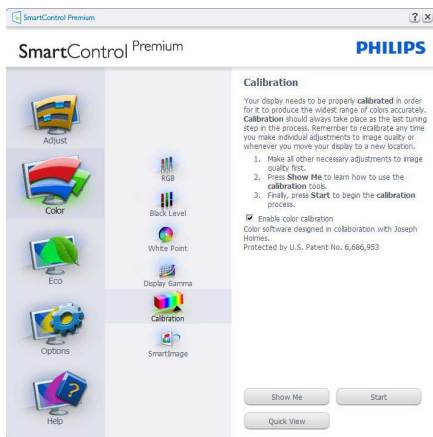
SmartControl Premium

? X

SmartControl Premium

PHILIPS

Adjust

Color

Eco

Options

Help

RGB

Black Level

White Point

Display Gamma

Calibration

SmartImage

Calibration

Your display needs to be properly calibrated in order for it to produce the widest range of colors accurately. Calibration should always take place as the last tuning step in the process. Remember to recalibrate any time you make individual adjustments to image quality or whenever you move your display to a new location.

1. Make all other necessary adjustments to image quality first.
2. Press Show Me to learn how to use the calibration tools.
3. Finally, press Start to begin the calibration process.

☑ Enable color calibration

Color software designed in collaboration with Joseph Holmes.

Protected by U.S. Patent No. 6,686,953

Show Me

Start

Quick View